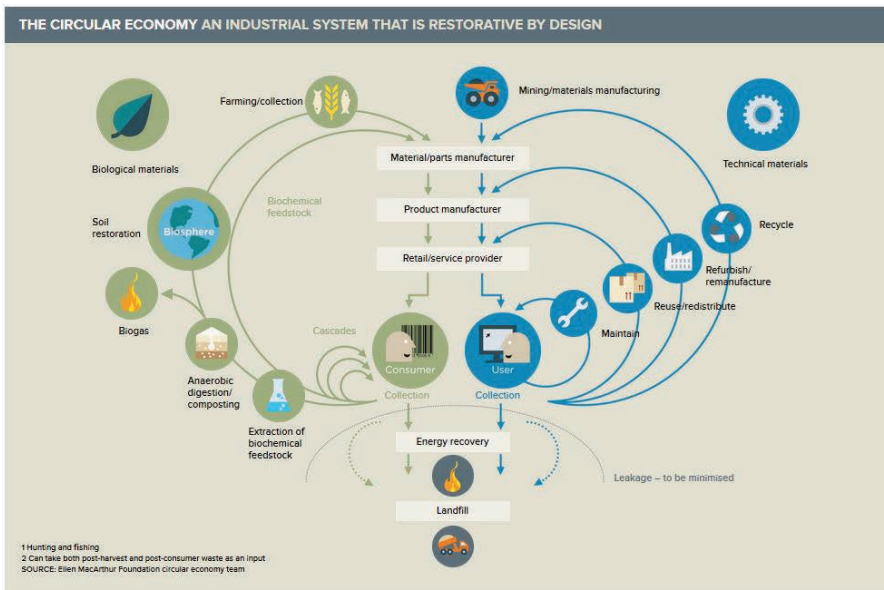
THE CIRCULAR ECONOMY AN INDUSTRIAL SYSTEM THAT IS RESTORATIVE BY DESIGN

Farming/collection

Mining/materials manufacturing

Biological materials

Material/parts manufacturer

Technical materials

Biochemical feedstock

Soil restoration

Biosphere

Product manufacturer

Recycle

Retail/service provider

Refurbish/ remanufacture

Reuse/redistribute

Biogas

Cascades

Maintain

Consumer

User

Anaerobic digestion/ composting

Collection

Collection

Extraction of biochemical feedstock

Energy recovery

Leakage – to be minimised

Landfill

1 Hunting and fishing
2 Can take both post-harvest and post-consumer waste as an input
SOURCE: Ellen MacArthur Foundation circular economy team